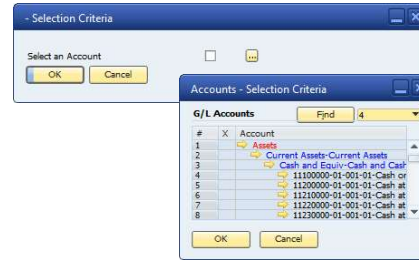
- Selection Criteria

Select an Account

...

OK Cancel

Accounts - Selection Criteria

G/L Accounts

Find

4

| # | X | Account |
|---|---|---|
| 1 | | Assets |
| 2 | | Current Assets-Current Assets |
| 3 | | Cash and Equiv-Cash and Cash |
| 4 | | 11100000-01-001-01-Cash on |
| 5 | | 11200000-01-001-01-Cash at |
| 6 | | 11210000-01-001-01-Cash at |
| 7 | | 11220000-01-001-01-Cash at |
| 8 | | 11230000-01-001-01-Cash at |

OK Cancel